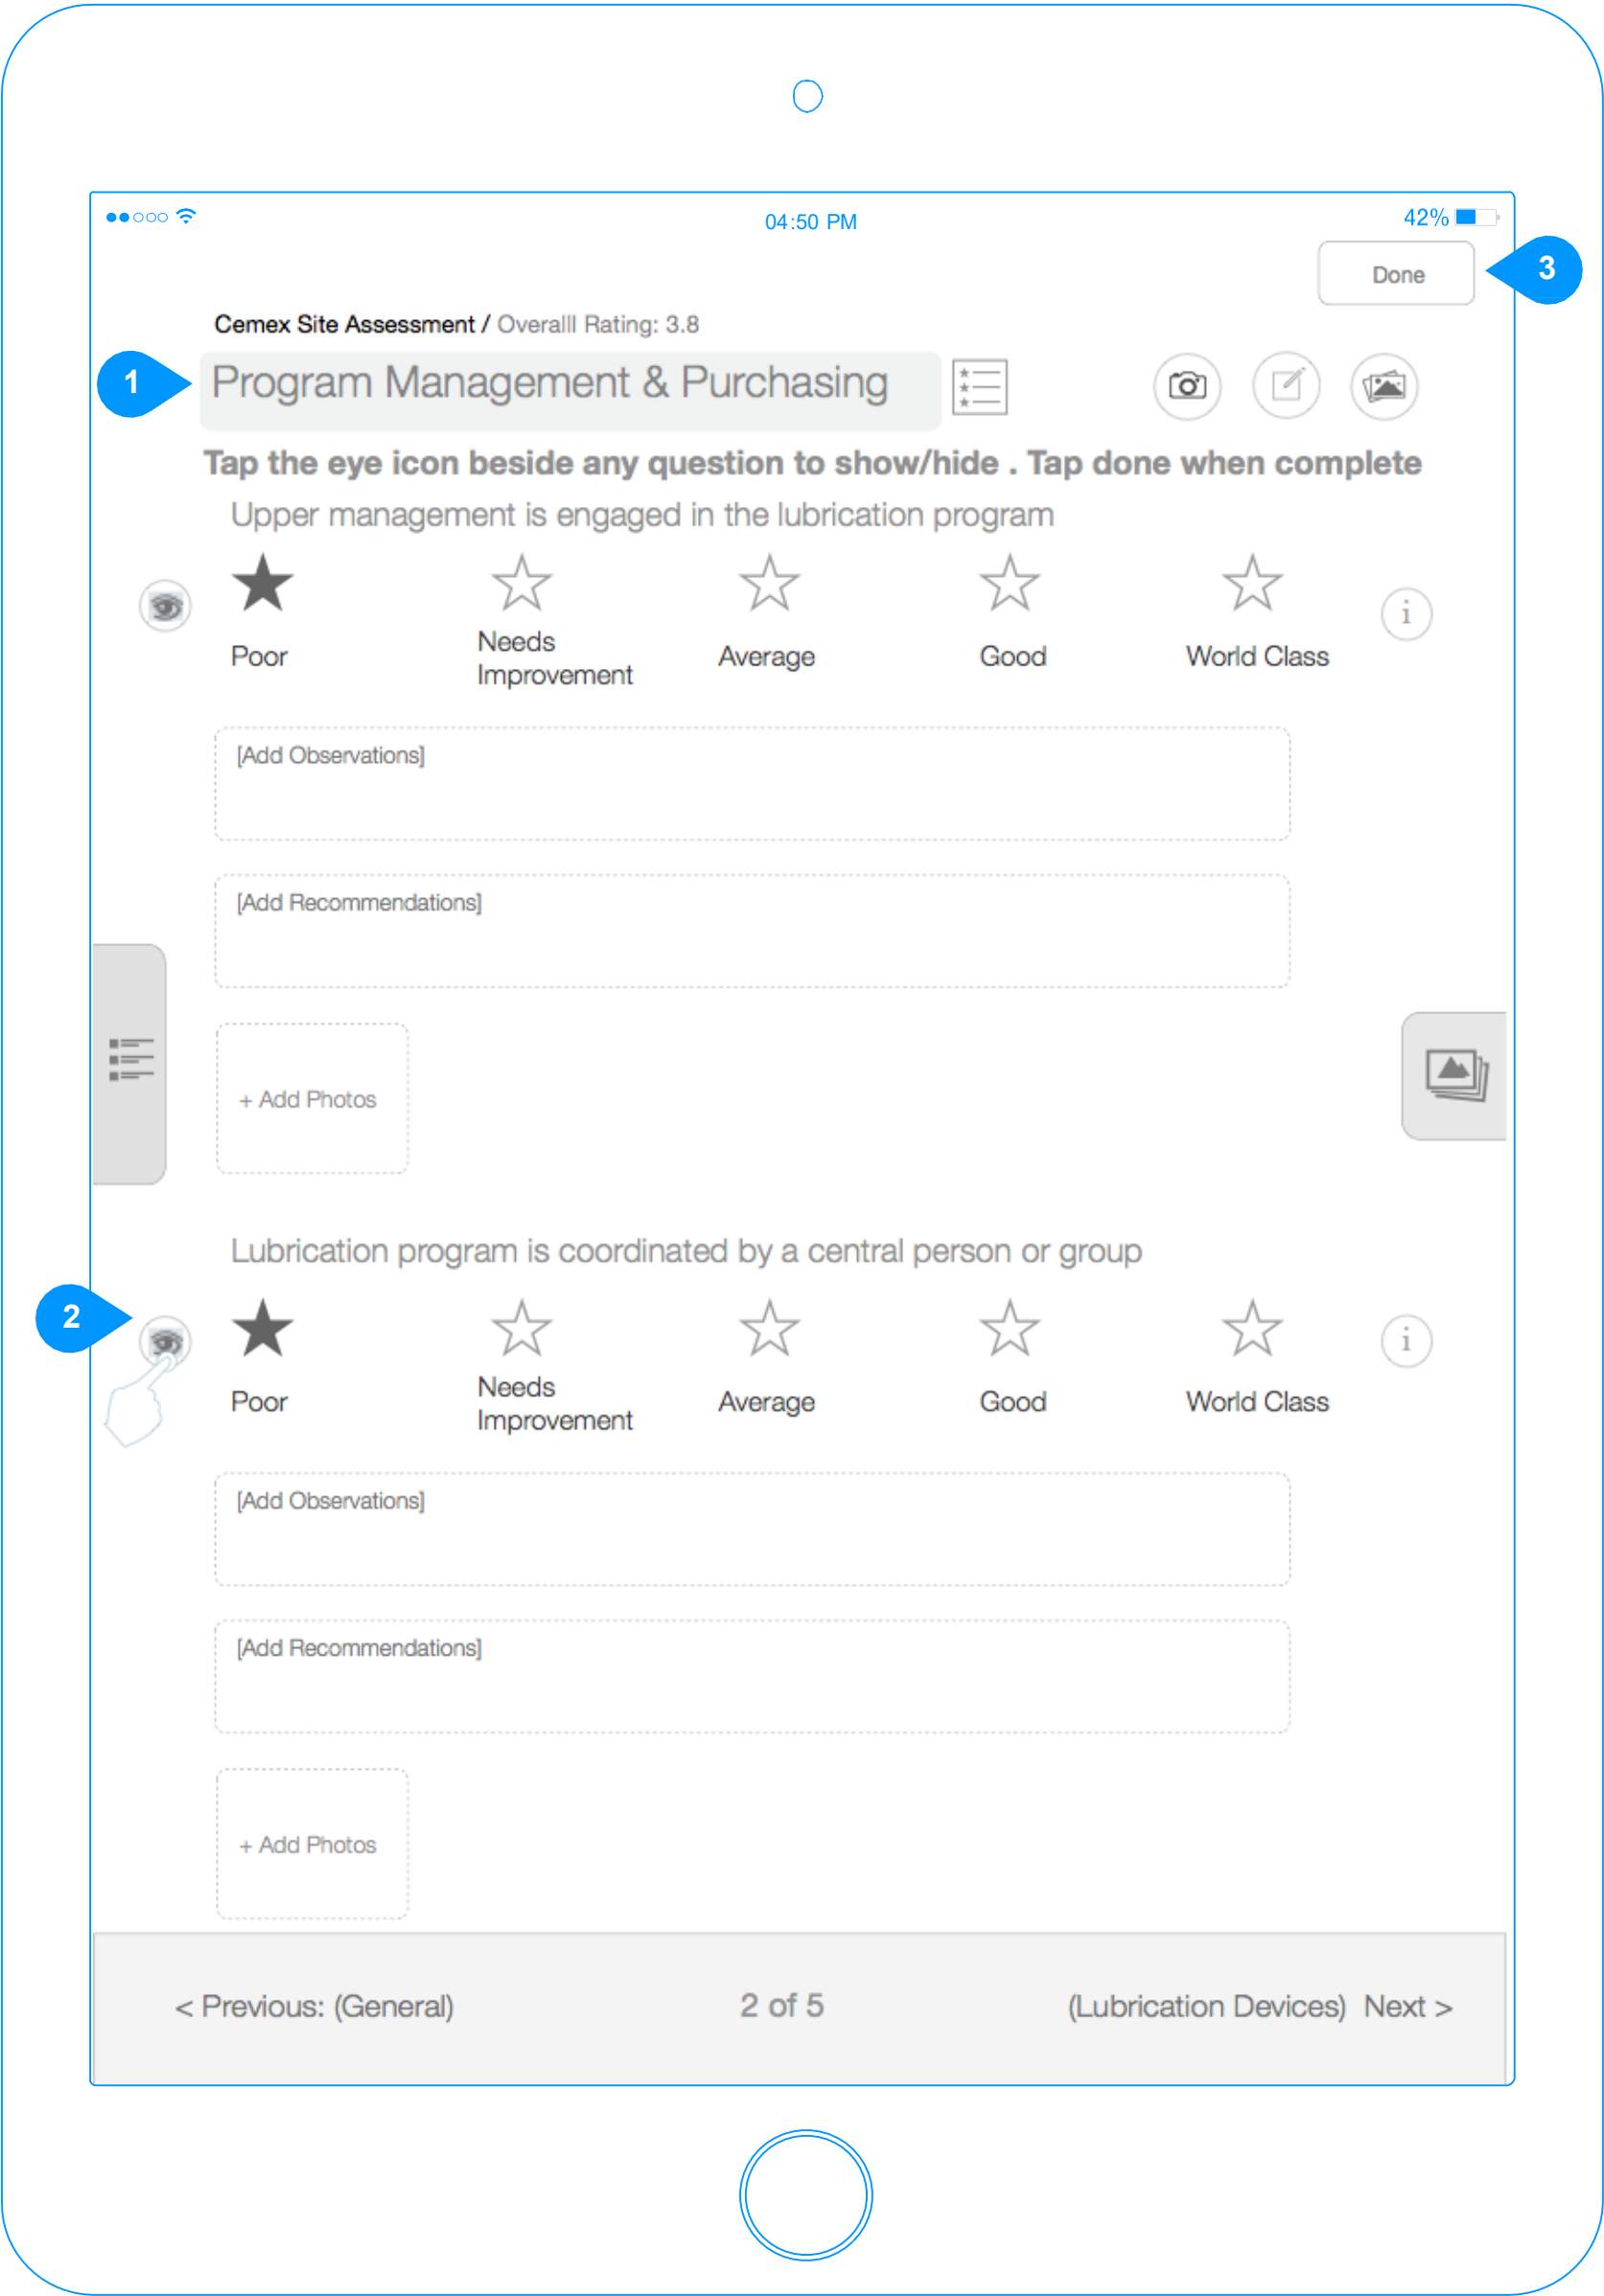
04:50 PM

42%

Done

3

Cemex Site Assessment / Overalll Rating: 3.8

1

Program Management & Purchasing

Tap the eye icon beside any question to show/hide . Tap done when complete

Upper management is engaged in the lubrication program

Poor

Needs Improvement

Average

Good

World Class

i

[Add Observations]

[Add Recommendations]

+ Add Photos

Lubrication program is coordinated by a central person or group

2

Poor

Needs Improvement

Average

Good

World Class

i

[Add Observations]

[Add Recommendations]

+ Add Photos

< Previous: (General)

2 of 5

(Lubrication Devices) Next >